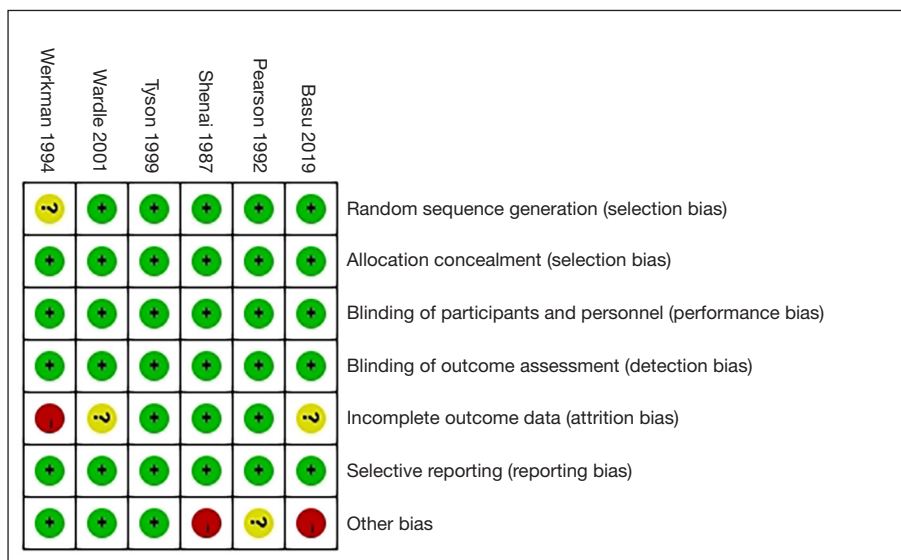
| Werkman 1994 | Wardle 2001 | Tyson 1999 | Shenai 1987 | Pearson 1992 | Basu 2019 | |
|---|---|---|---|---|---|---|
| ? | + | + | + | + | + | Random sequence generation (selection bias) |
| + | + | + | + | + | + | Allocation concealment (selection bias) |
| + | + | + | + | + | + | Blinding of participants and personnel (performance bias) |
| + | + | + | + | + | + | Blinding of outcome assessment (detection bias) |
| - | ? | + | + | + | ? | Incomplete outcome data (attrition bias) |
| + | + | + | + | + | + | Selective reporting (reporting bias) |
| + | + | + | - | ? | - | Other bias |